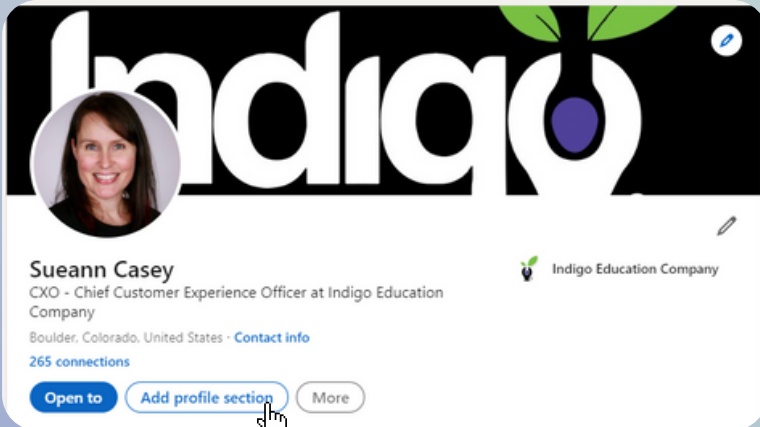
Indigo

Sueann Casey

CXO - Chief Customer Experience Officer at Indigo Education Company

Boulder, Colorado, United States · Contact info

265 connections

Indigo Education Company

Open to

Add profile section

More